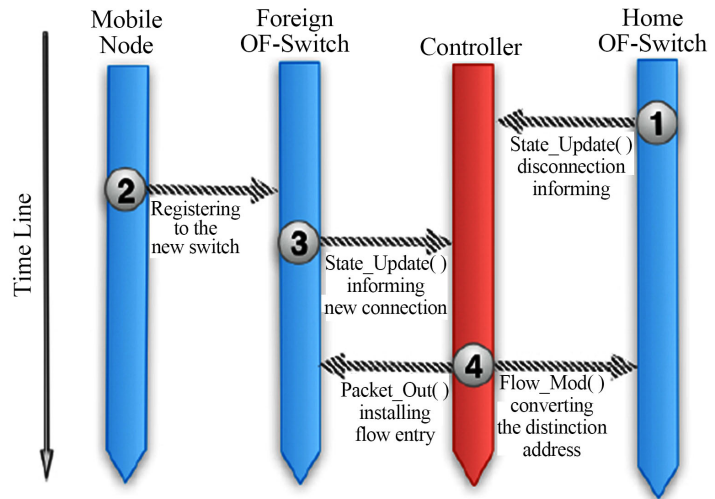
Mobile Node

Foreign OF-Switch

Controller

Home OF-Switch

Time Line

1

State_Update( ) disconnection informing

2

Registering to the new switch

3

State_Update( ) informing new connection

4

Packet_Out( ) installing flow entry

Flow_Mod( ) converting the distinction address